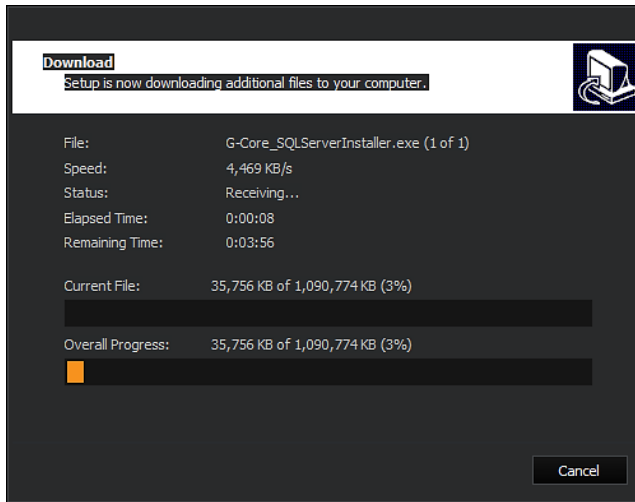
**Download**
Setup is now downloading additional files to your computer.

| | |
|---|---|
| File: | G-Core_SQLServerInstaller.exe (1 of 1) |
| Speed: | 4,469 KB/s |
| Status: | Receiving... |
| Elapsed Time: | 0:00:08 |
| Remaining Time: | 0:03:56 |

Current File: 35,756 KB of 1,090,774 KB (3%)

Overall Progress: 35,756 KB of 1,090,774 KB (3%)

Cancel